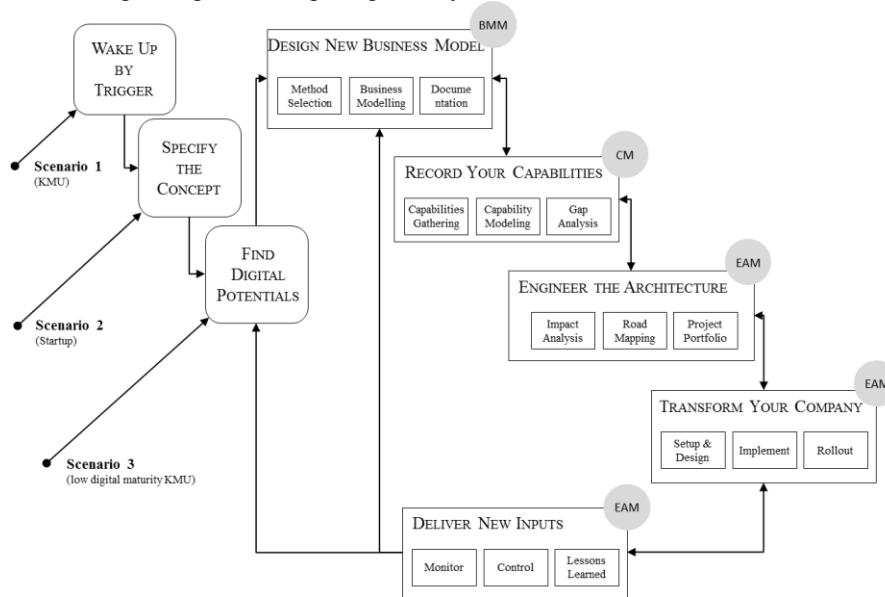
WAKE UP BY TRIGGER

SPECIFY THE CONCEPT

FIND DIGITAL POTENTIALS

Scenario 1
(KMU)

Scenario 2
(Startup)

Scenario 3
(low digital maturity KMU)

BMM
DESIGN NEW BUSINESS MODEL
Method Selection | Business Modelling | Documentation

CM
RECORD YOUR CAPABILITIES
Capabilities Gathering | Capability Modeling | Gap Analysis

EAM
ENGINEER THE ARCHITECTURE
Impact Analysis | Road Mapping | Project Portfolio

EAM
TRANSFORM YOUR COMPANY
Setup & Design | Implement | Rollout

EAM
DELIVER NEW INPUTS
Monitor | Control | Lessons Learned